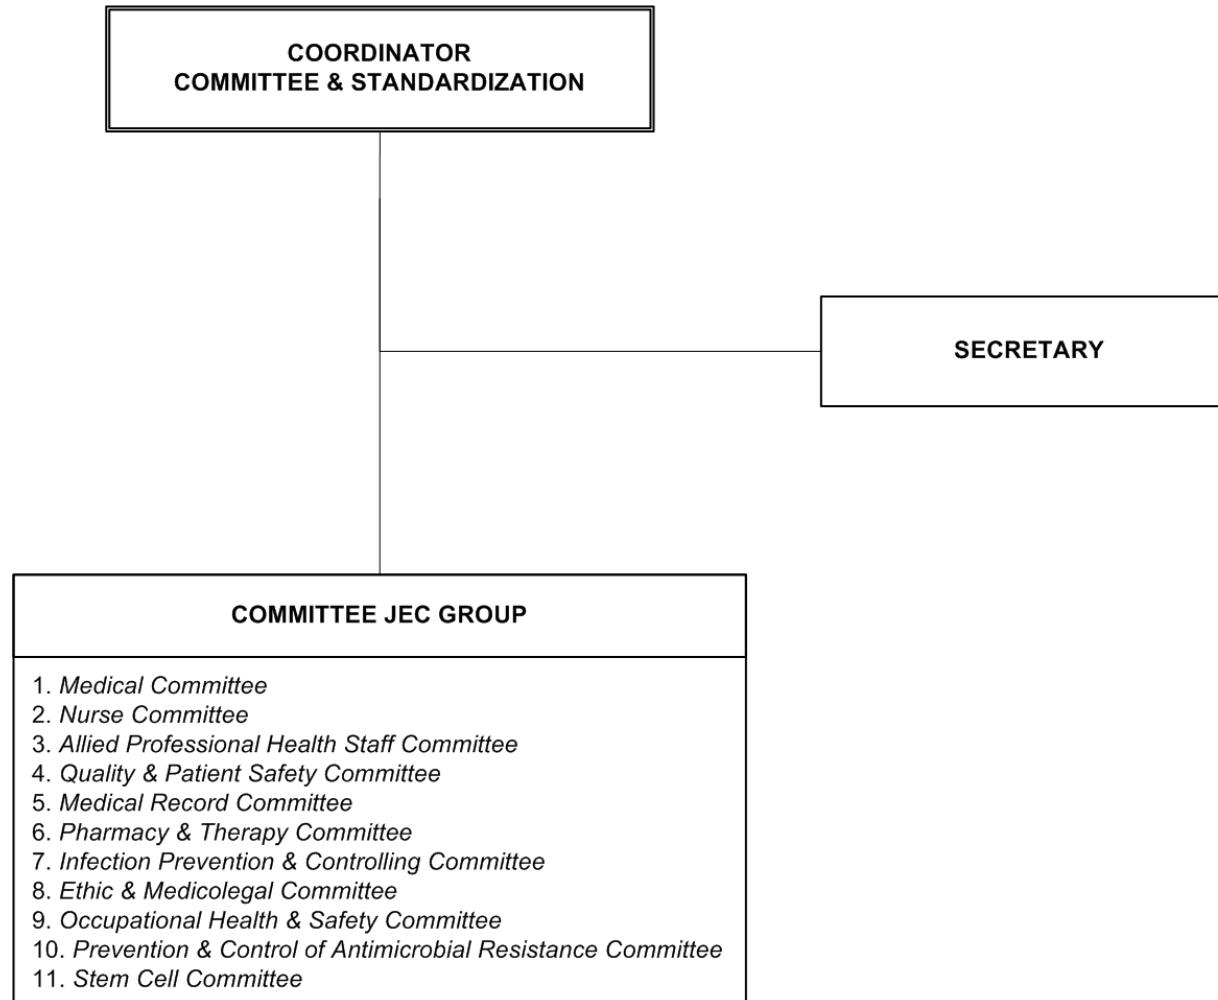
COORDINATOR
COMMITTEE & STANDARDIZATION

SECRETARY

COMMITTEE JEC GROUP

1. Medical Committee
2. Nurse Committee
3. Allied Professional Health Staff Committee
4. Quality & Patient Safety Committee
5. Medical Record Committee
6. Pharmacy & Therapy Committee
7. Infection Prevention & Controlling Committee
8. Ethic & Medicolegal Committee
9. Occupational Health & Safety Committee
10. Prevention & Control of Antimicrobial Resistance Committee
11. Stem Cell Committee